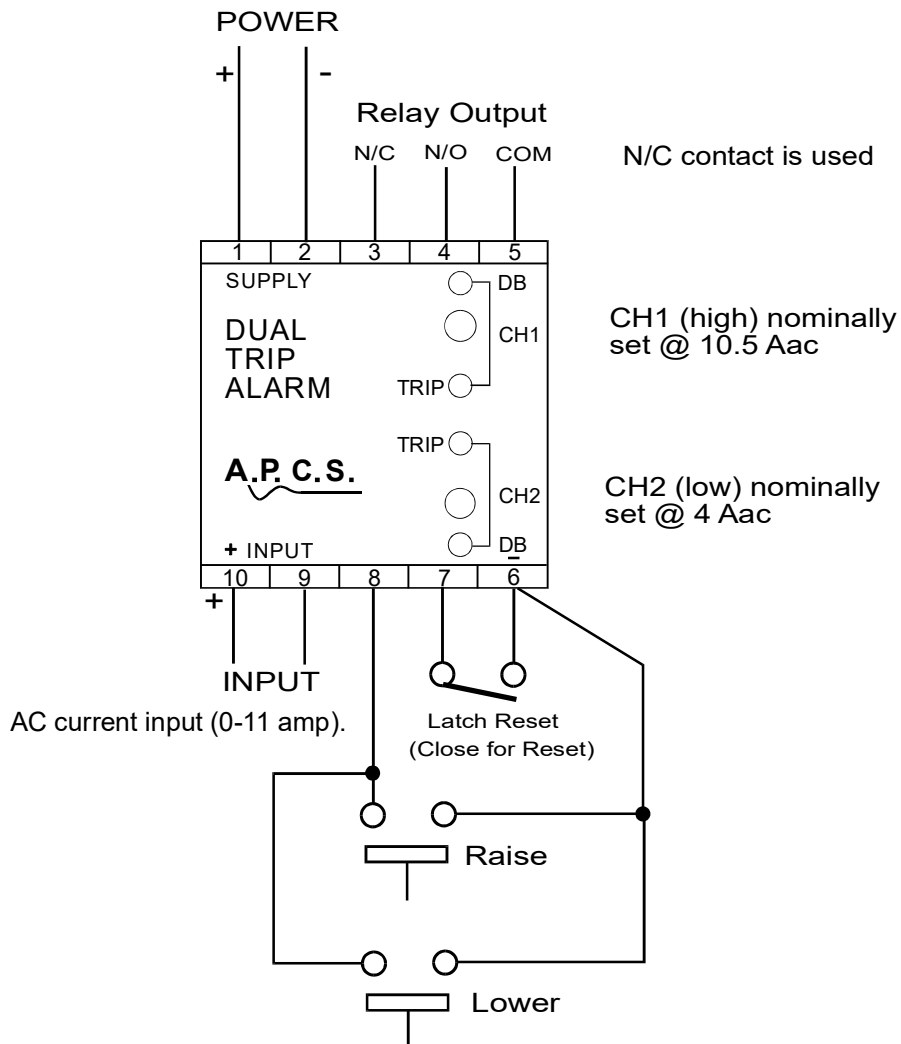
POWER

+ -

Relay Output

N/C N/O COM

N/C contact is used

1 2 3 4 5

SUPPLY

DB

DUAL TRIP ALARM

CH1

TRIP

CH1 (high) nominally set @ 10.5 Aac

TRIP

A.P. C.S.

CH2

CH2 (low) nominally set @ 4 Aac

+ INPUT

DB

-

10 9 8 7 6

+

INPUT

AC current input (0-11 amp).

Latch Reset (Close for Reset)

Raise

Lower